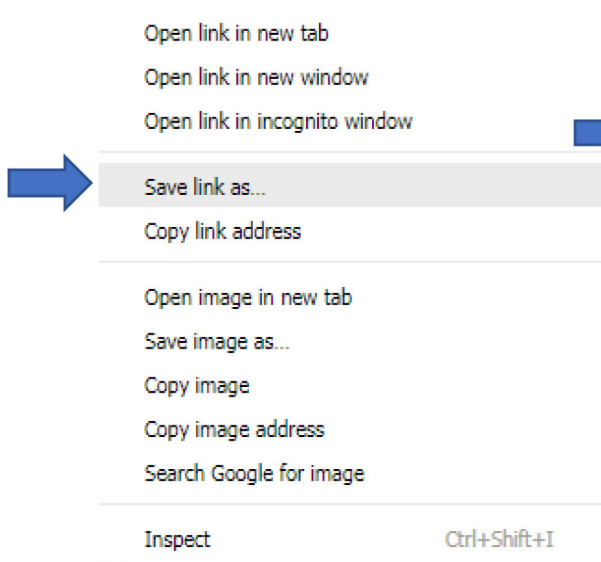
Open link in new tab
Open link in new window
Open link in incognito window

Save link as...
Copy link address

Open image in new tab
Save image as...
Copy image
Copy image address
Search Google for image

Inspect Ctrl+Shift+I